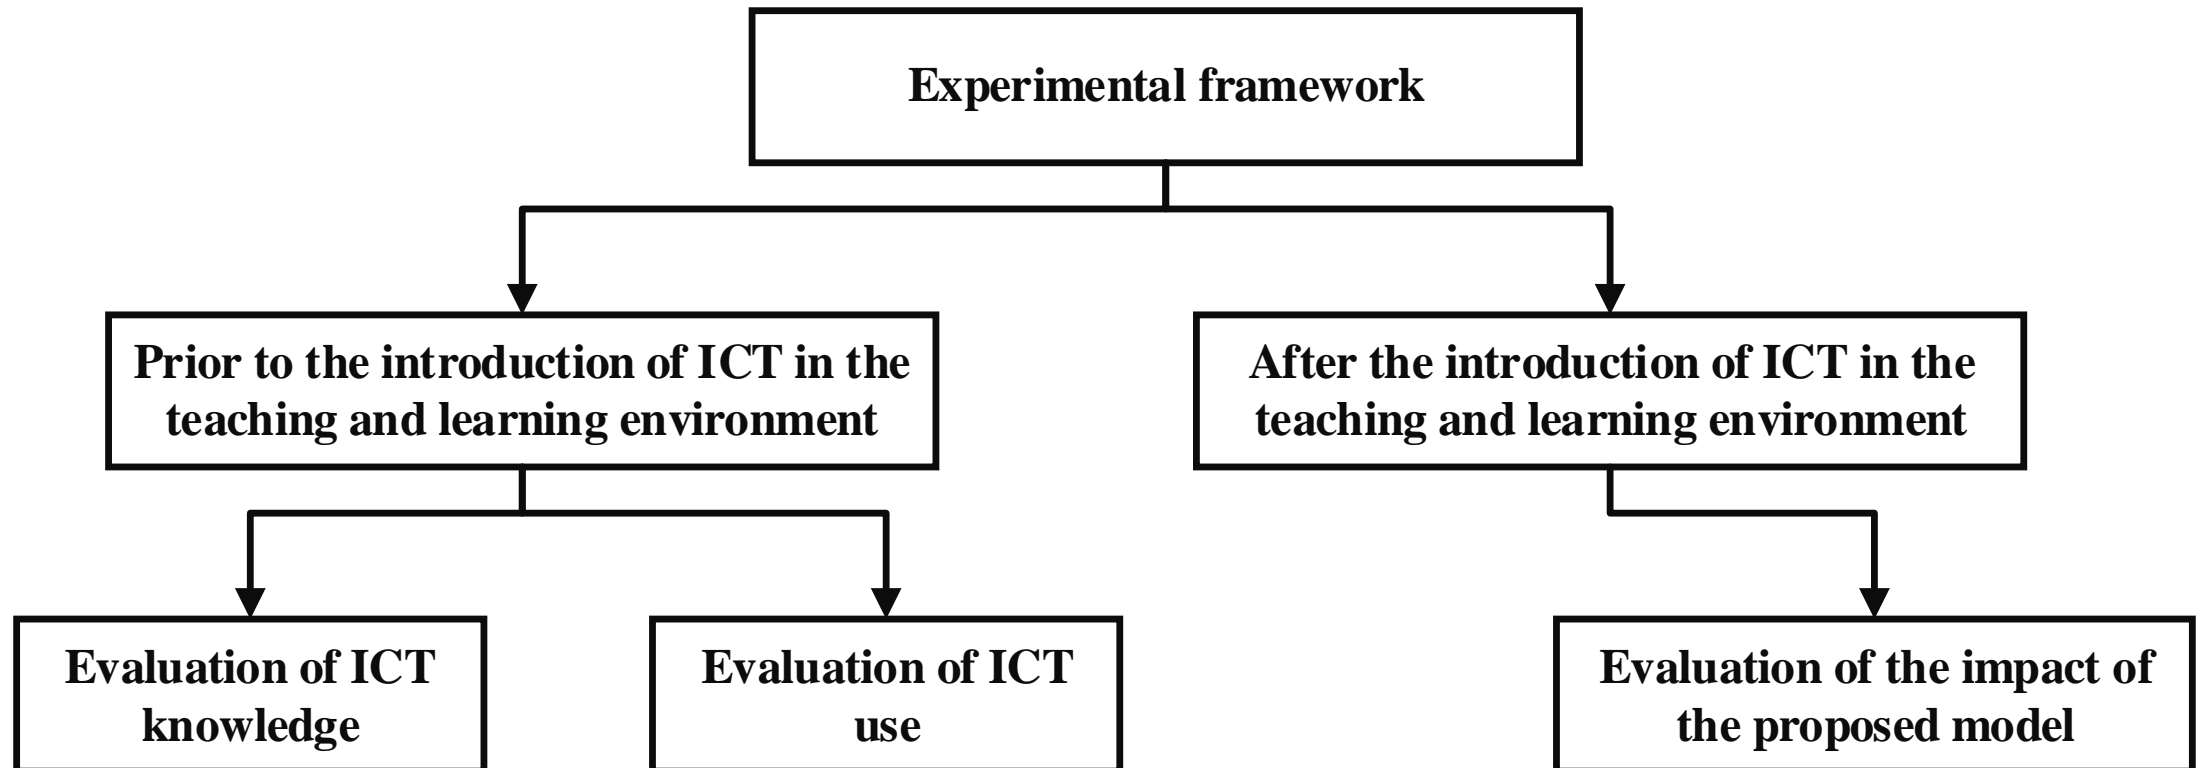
Experimental framework

Prior to the introduction of ICT in the teaching and learning environment

After the introduction of ICT in the teaching and learning environment

Evaluation of ICT knowledge

Evaluation of ICT use

Evaluation of the impact of the proposed model